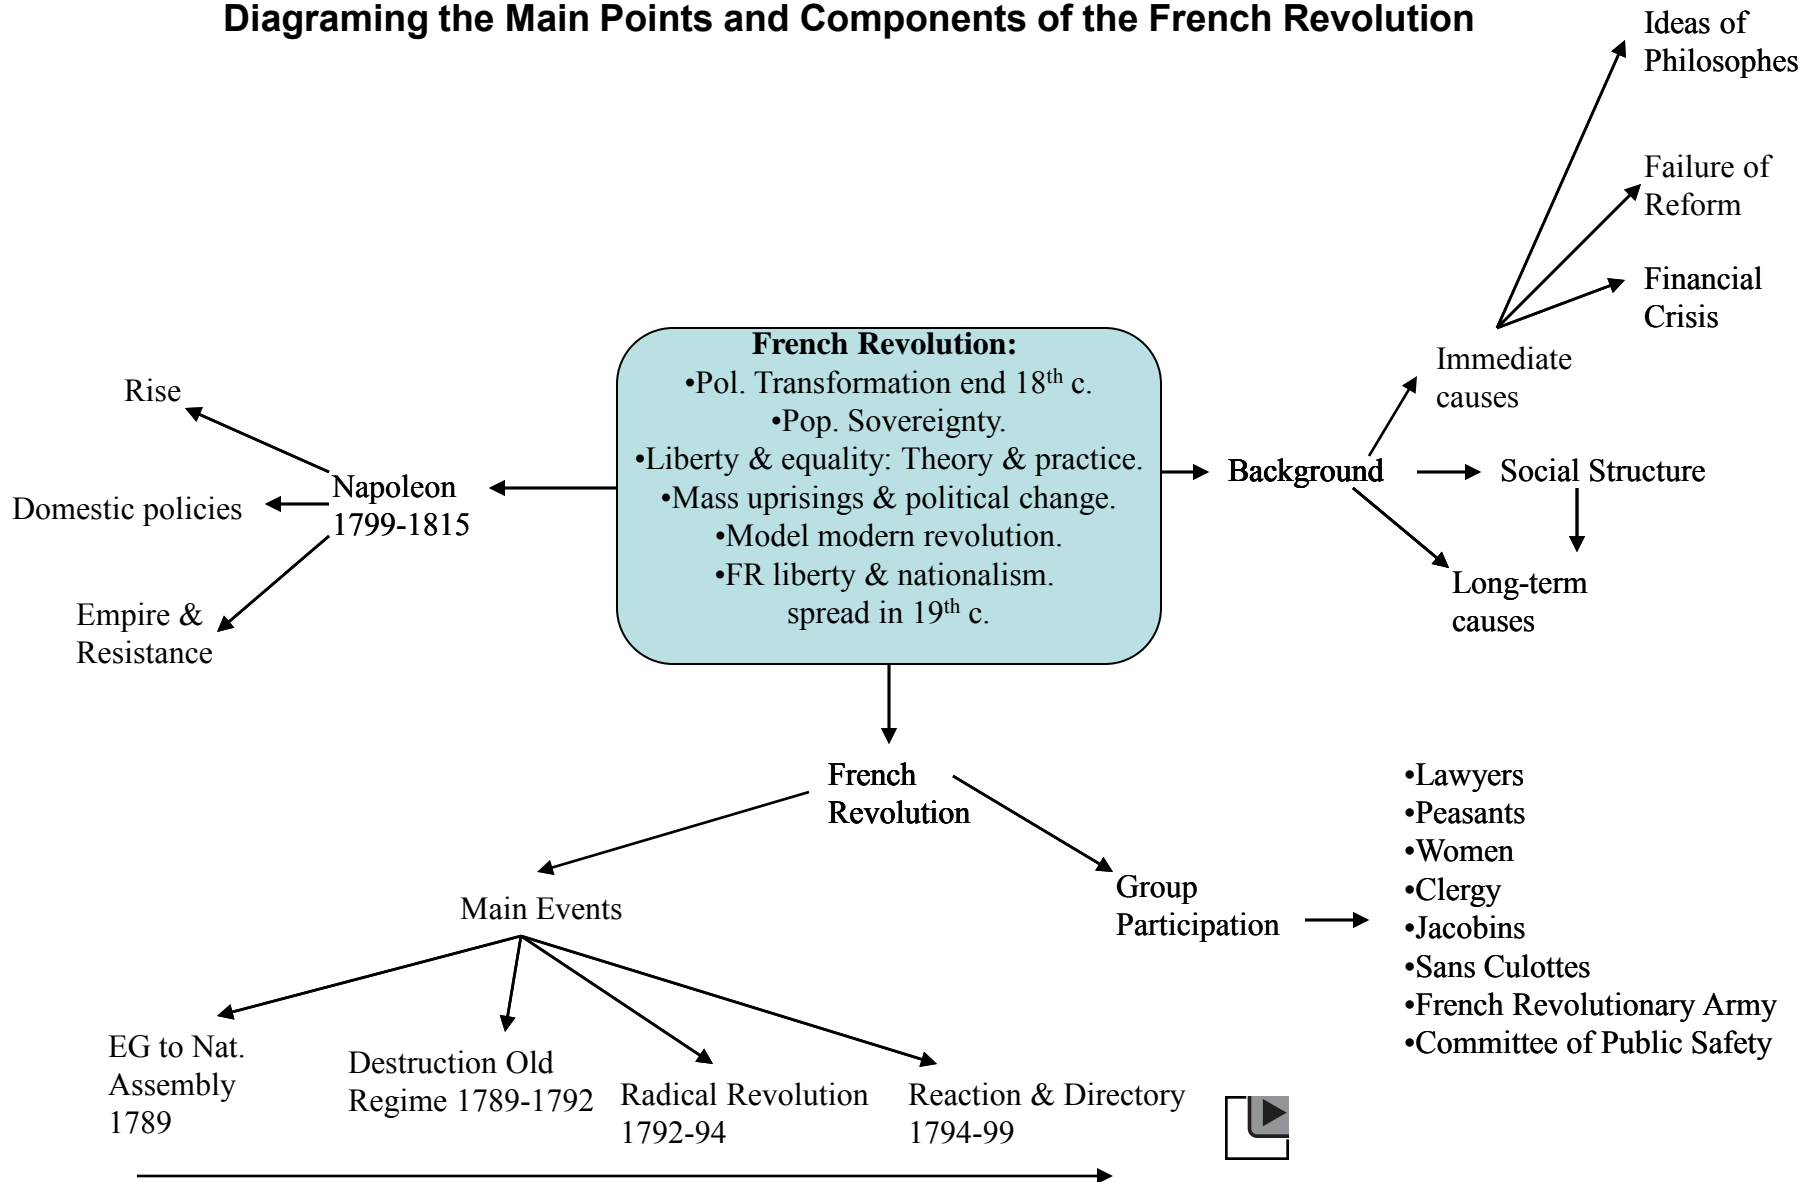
Diagraming the Main Points and Components of the French Revolution

Ideas of Philosophes

Failure of Reform

Financial Crisis

French Revolution:
•Pol. Transformation end 18$^{th}$ c.
•Pop. Sovereignty.
•Liberty & equality: Theory & practice.
•Mass uprisings & political change.
•Model modern revolution.
•FR liberty & nationalism.
spread in 19$^{th}$ c.

Immediate causes

Rise

Napoleon 1799-1815

Domestic policies

Empire & Resistance

Background

Social Structure

Long-term causes

French Revolution

Main Events

Group Participation

•Lawyers
•Peasants
•Women
•Clergy
•Jacobins
•Sans Culottes
•French Revolutionary Army
•Committee of Public Safety

EG to Nat. Assembly 1789

Destruction Old Regime 1789-1792

Radical Revolution 1792-94

Reaction & Directory 1794-99